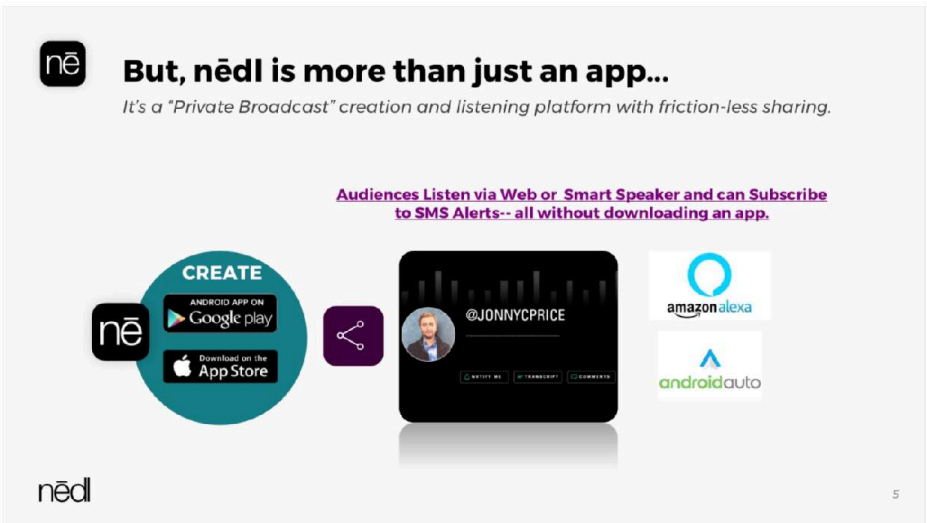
nē

But, nēdl is more than just an app...

It's a "Private Broadcast" creation and listening platform with friction-less sharing.

Audiences Listen via Web or Smart Speaker and can Subscribe to SMS Alerts-- all without downloading an app.

CREATE

ANDROID APP ON Google play

Download on the App Store

nē

@JONNYCPRICE

NOTIFY ME TRANSCRIPT COMMENTS

amazon alexa

androidauto

nēdl

5